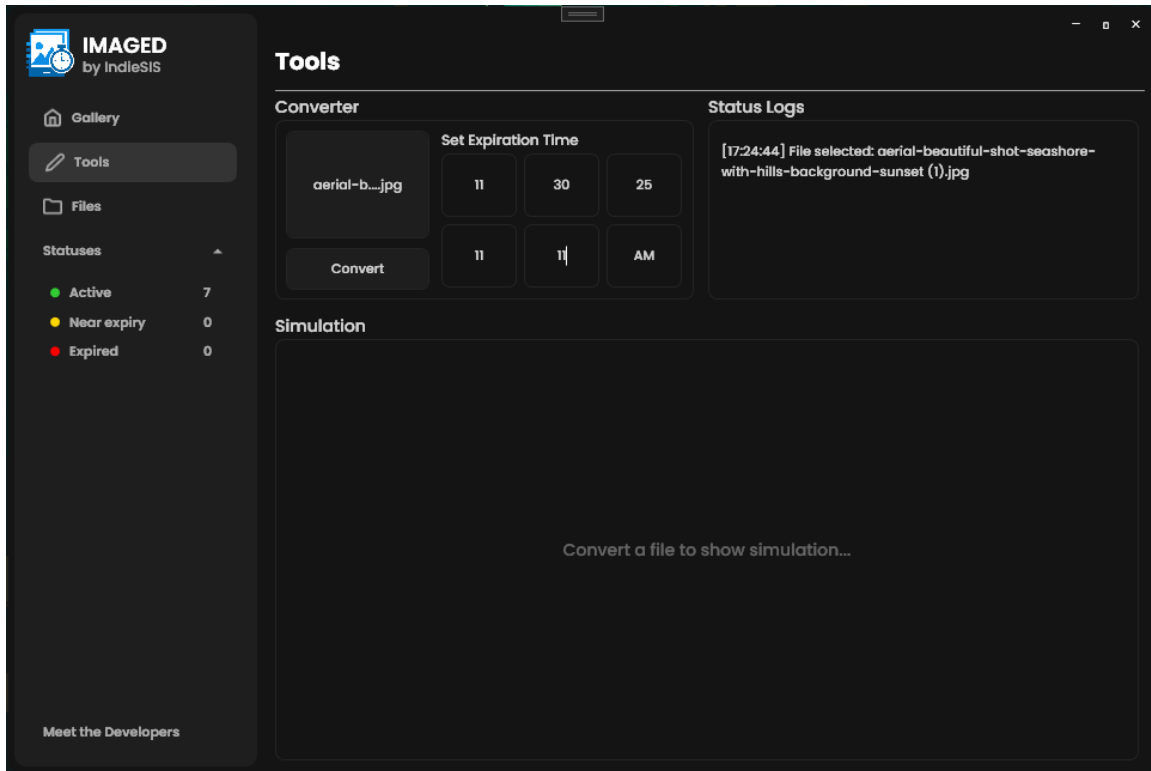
IMAGED
by IndieSIS

Gallery

Tools

Files

Statuses

Active 7

Near expiry 0

Expired 0

Meet the Developers

Tools

Converter

aerial-b....jpg

Convert

Set Expiration Time

| 11 | 30 | 25 |
|---|---|---|
| 11 | 11 | AM |

Status Logs

[17:24:44] File selected: aerial-beautiful-shot-seashore-with-hills-background-sunset (1).jpg

Simulation

Convert a file to show simulation...